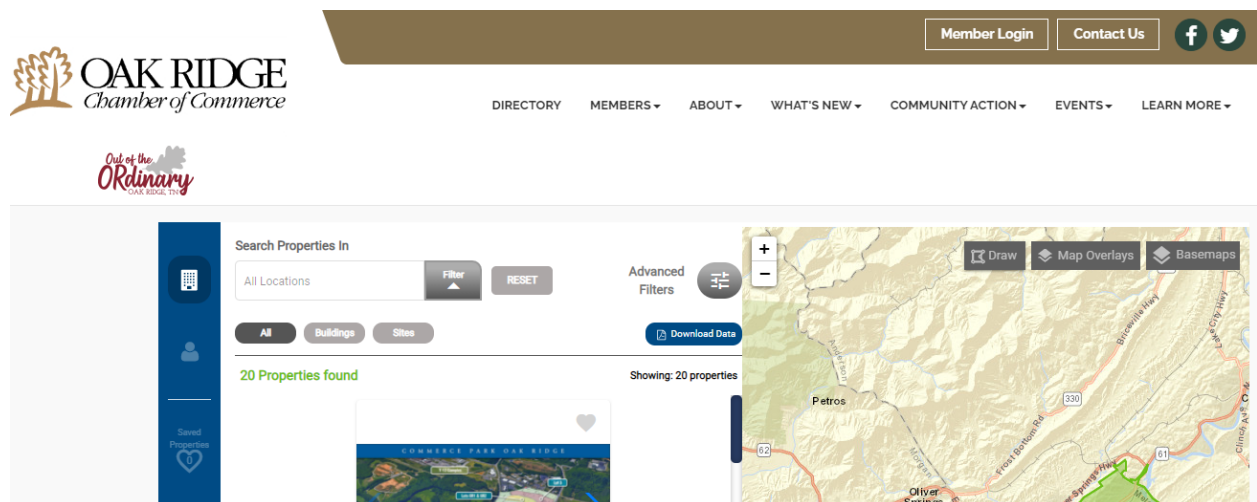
Member Login
Contact Us

OAK RIDGE
Chamber of Commerce

DIRECTORY
MEMBERS
ABOUT
WHAT'S NEW
COMMUNITY ACTION
EVENTS
LEARN MORE

Out of the ORdinary
OAK RIDGE, TN

Search Properties In
All Locations
Filter
RESET
Advanced Filters

All
Buildings
Sites
Download Data

20 Properties found
Showing: 20 properties

Saved Properties

COMMERCE PARK OAK RIDGE

+
−
Draw
Map Overlays
Basemaps

Petros
Frost Bottom Rd
330
62
61
Briceville Hwy
Lake City Hwy
Oliver Springs
Clinch Av
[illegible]